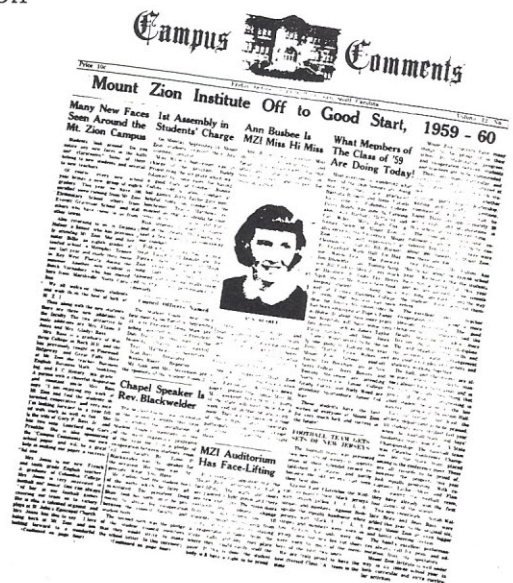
Campus Comments

Price 10c

Mount Zion Institute Off to Good Start, 1959 - 60

Many New Faces Seen Around the Mt. Zion Campus

1st Assembly in Students' Charge

Ann Busbee Is MZI Miss Hi Miss

What Members of The Class of '59 Are Doing Today!

Chapel Speaker Is Rev. Blackwelder

MZI Auditorium Has Face-Lifting

FOOTBALL TEAM GETS SETS OF NEW JERSEYS

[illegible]